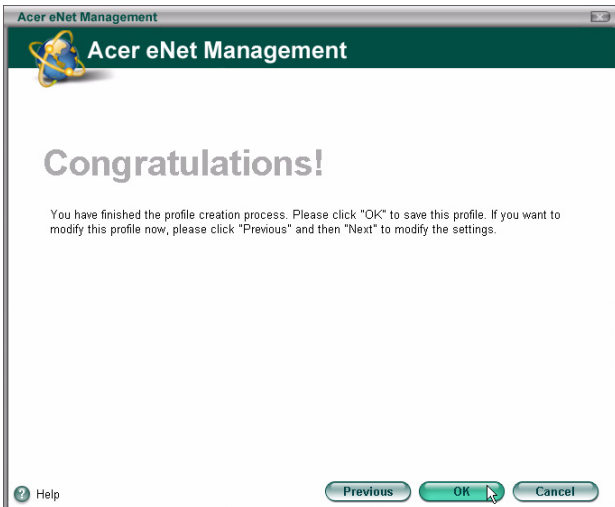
Acer eNet Management

Acer eNet Management

Congratulations!

You have finished the profile creation process. Please click "OK" to save this profile. If you want to modify this profile now, please click "Previous" and then "Next" to modify the settings.

Help

Previous

OK

Cancel